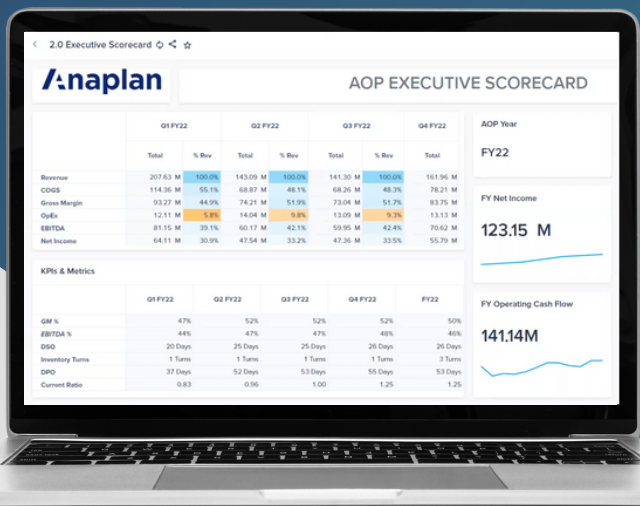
2.0 Executive Scorecard

Anaplan

AOP EXECUTIVE SCORECARD

| | Q1 FY22 | | Q2 FY22 | | Q3 FY22 | | Q4 FY22 |
|---|---|---|---|---|---|---|---|
| | Total | % Rev | Total | % Rev | Total | % Rev | Total |
| Revenue | 207.63 M | 100.0% | 143.09 M | 100.0% | 141.30 M | 100.0% | 161.96 M |
| COGS | 114.36 M | 55.1% | 68.87 M | 48.1% | 68.26 M | 48.3% | 78.21 M |
| Gross Margin | 93.27 M | 44.9% | 74.21 M | 51.9% | 73.04 M | 51.7% | 83.75 M |
| OpEx | 12.11 M | 5.8% | 14.04 M | 9.8% | 13.09 M | 9.3% | 13.13 M |
| EBITDA | 81.15 M | 39.1% | 60.17 M | 42.1% | 59.95 M | 42.4% | 70.62 M |
| Net Income | 64.11 M | 30.9% | 47.54 M | 33.2% | 47.36 M | 33.5% | 55.79 M |

AOP Year

FY22

FY Net Income

123.15 M

KPIs & Metrics

| | Q1 FY22 | Q2 FY22 | Q3 FY22 | Q4 FY22 | FY22 |
|---|---|---|---|---|---|
| GM % | 47% | 52% | 52% | 52% | 50% |
| EBITDA % | 44% | 47% | 47% | 48% | 46% |
| DSO | 20 Days | 25 Days | 26 Days | 26 Days | 26 Days |
| Inventory Turns | 1 Turns | 1 Turns | 1 Turns | 1 Turns | 3 Turns |
| DPO | 37 Days | 52 Days | 53 Days | 55 Days | 53 Days |
| Current Ratio | 0.83 | 0.96 | 1.00 | 1.25 | 1.25 |

FY Operating Cash Flow

141.14M